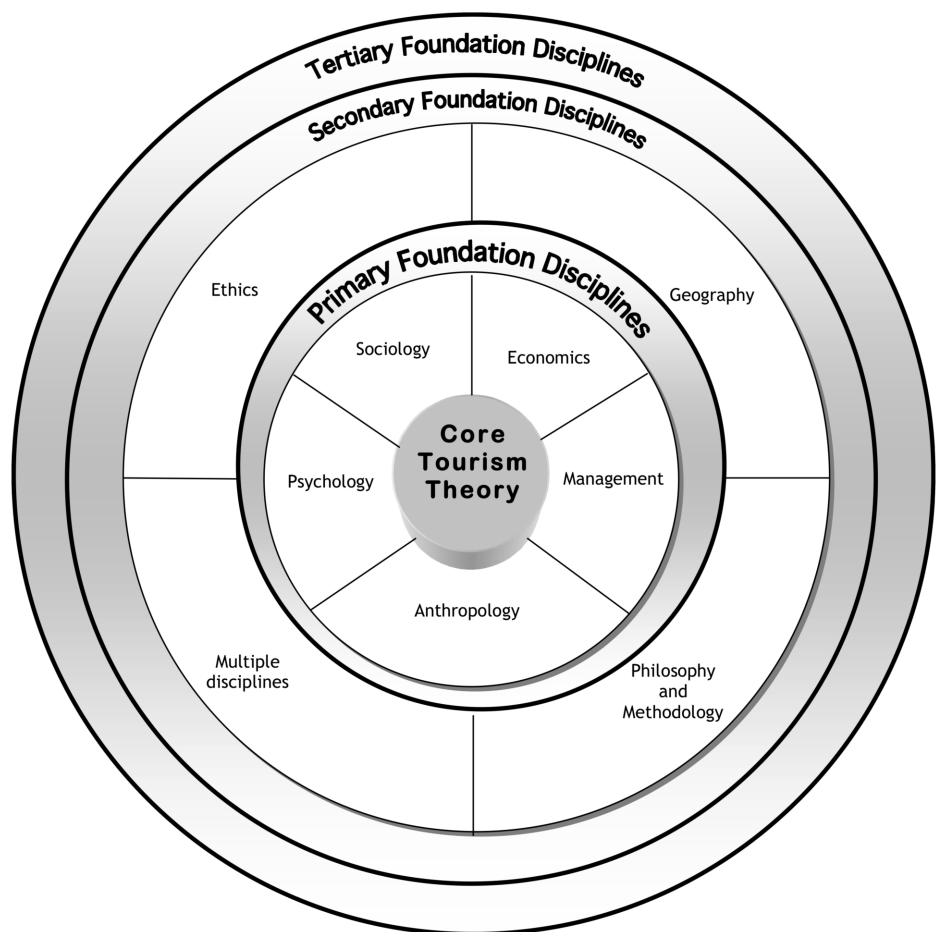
Tertiary Foundation Disciplines

Secondary Foundation Disciplines

Ethics

Geography

Primary Foundation Disciplines

Sociology

Economics

Core Tourism Theory

Psychology

Management

Anthropology

Multiple disciplines

Philosophy and Methodology